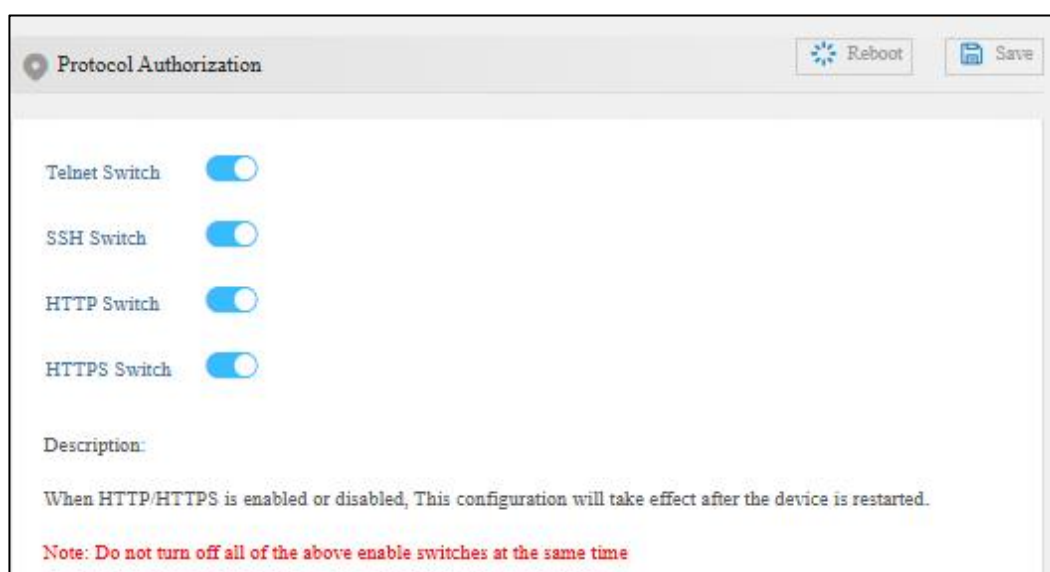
Protocol Authorization

Reboot

Save

Telnet Switch

SSH Switch

HTTP Switch

HTTPS Switch

Description:

When HTTP/HTTPS is enabled or disabled, This configuration will take effect after the device is restarted.

Note: Do not turn off all of the above enable switches at the same time